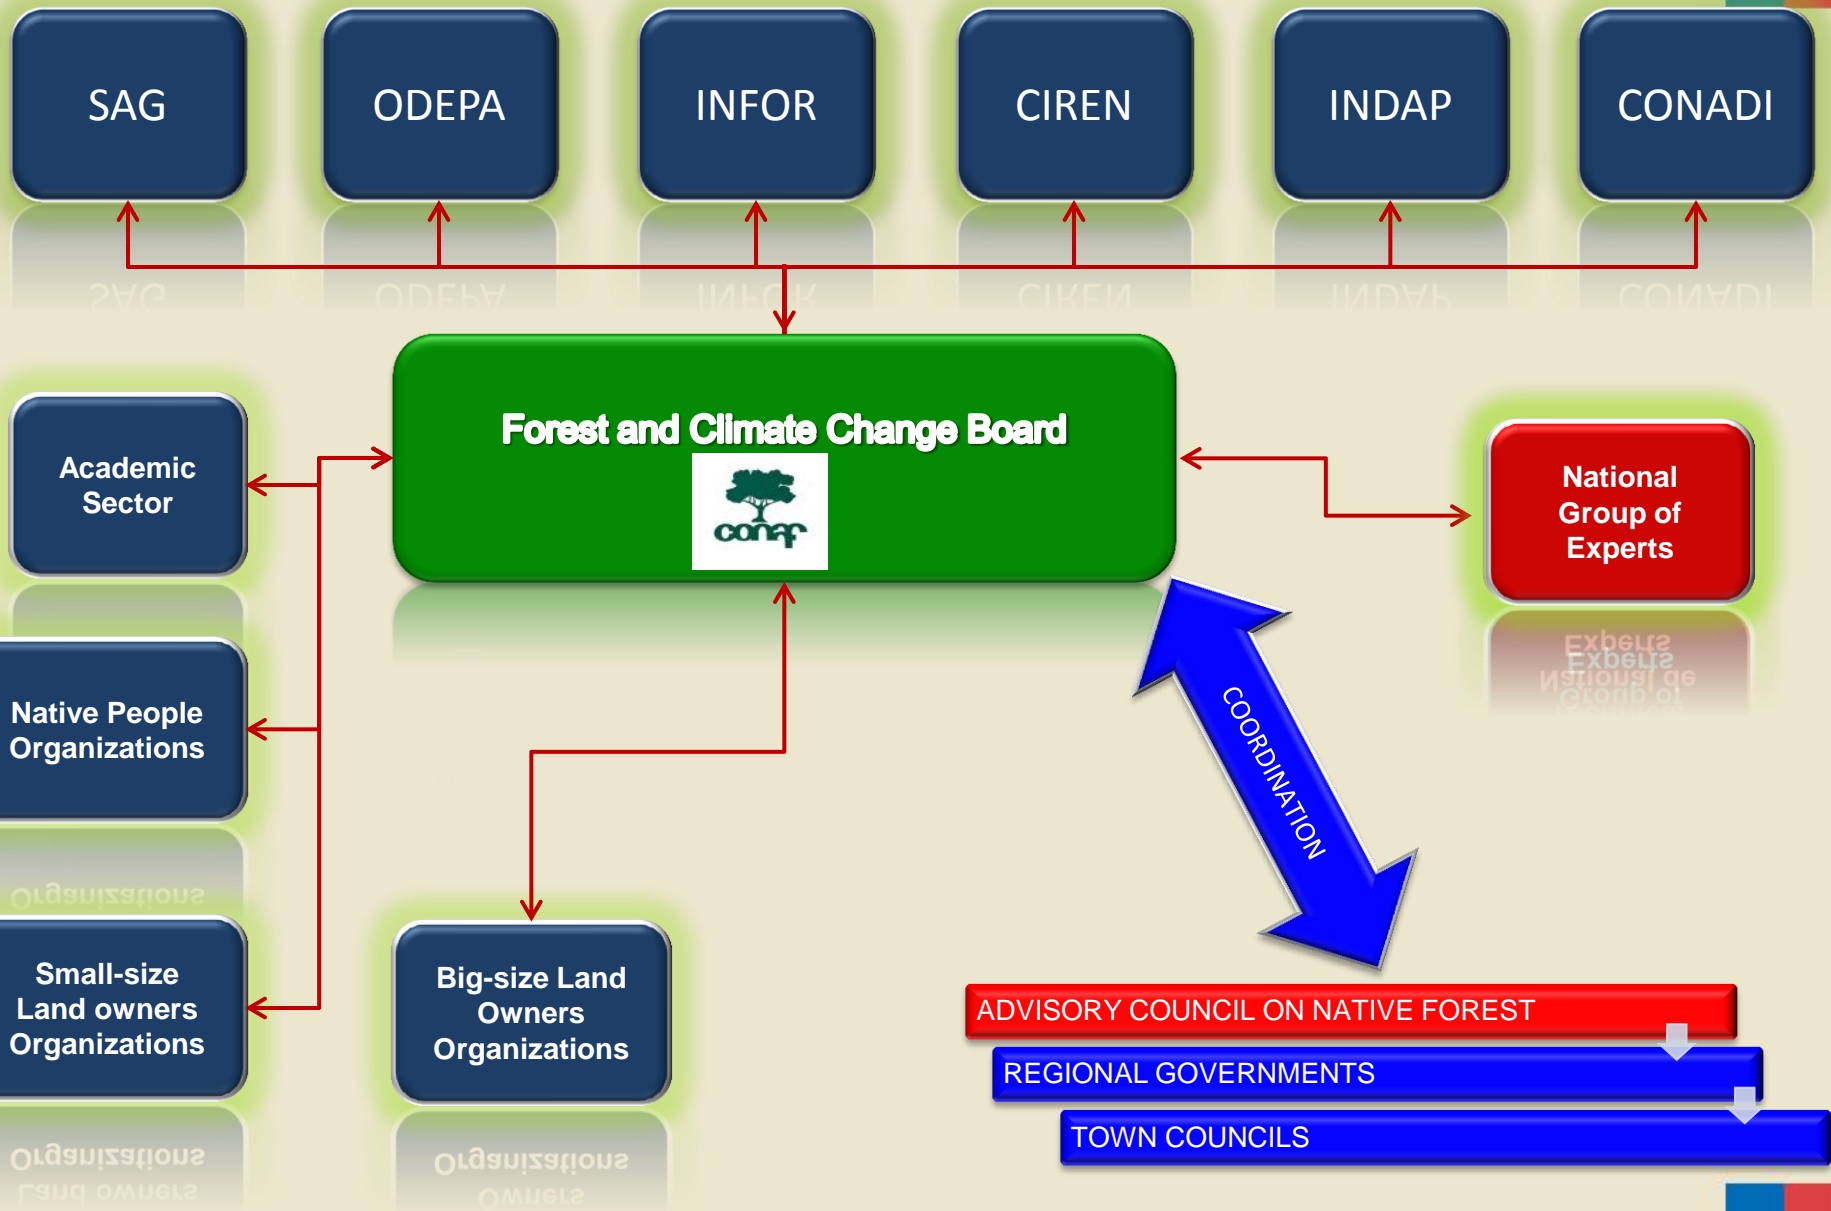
SAG

ODEPA

INFOR

CIREN

INDAP

CONADI

Forest and Climate Change Board

conaf

Academic Sector

National Group of Experts

Native People Organizations

COORDINATION

Small-size Land owners Organizations

Big-size Land Owners Organizations

ADVISORY COUNCIL ON NATIVE FOREST

REGIONAL GOVERNMENTS

TOWN COUNCILS